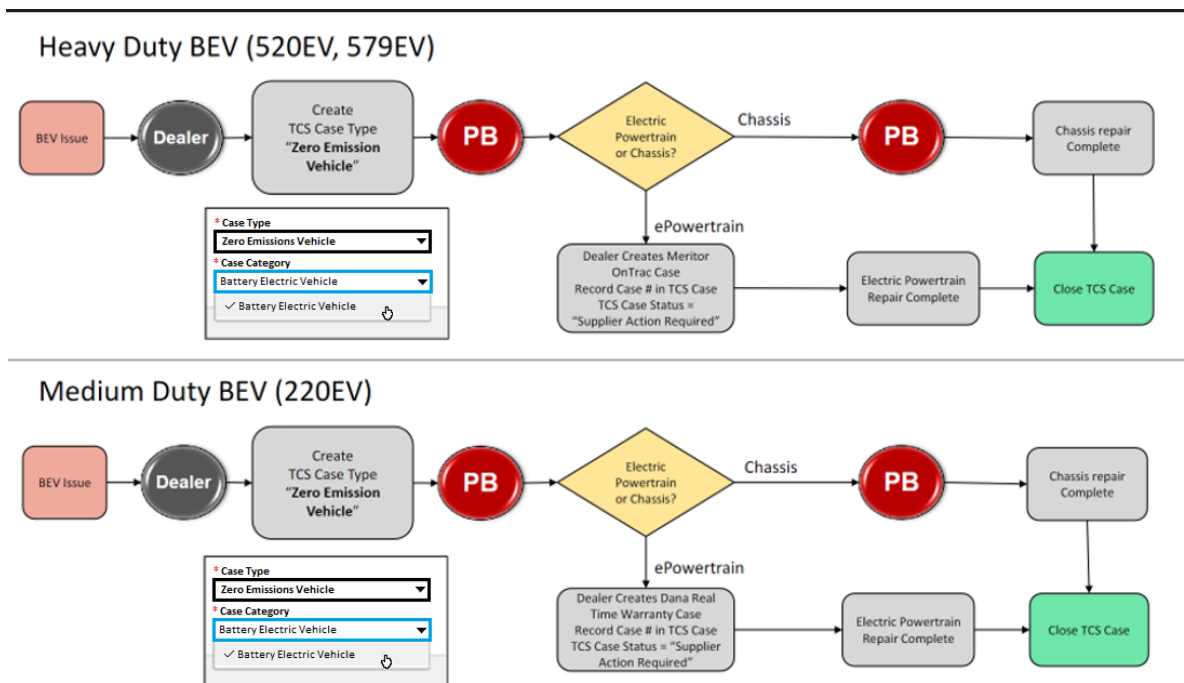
Heavy Duty BEV (520EV, 579EV)

BEV Issue

Dealer

Create TCS Case Type "Zero Emission Vehicle"

PB

Electric Powertrain or Chassis?

Chassis

PB

Chassis repair Complete

* Case Type
Zero Emissions Vehicle
* Case Category
Battery Electric Vehicle
✓ Battery Electric Vehicle

ePowertrain

Dealer Creates Meritor OnTrac Case Record Case # in TCS Case TCS Case Status = "Supplier Action Required"

Electric Powertrain Repair Complete

Close TCS Case

Medium Duty BEV (220EV)

BEV Issue

Dealer

Create TCS Case Type "Zero Emission Vehicle"

PB

Electric Powertrain or Chassis?

Chassis

PB

Chassis repair Complete

* Case Type
Zero Emissions Vehicle
* Case Category
Battery Electric Vehicle
✓ Battery Electric Vehicle

ePowertrain

Dealer Creates Dana Real Time Warranty Case Record Case # in TCS Case TCS Case Status = "Supplier Action Required"

Electric Powertrain Repair Complete

Close TCS Case